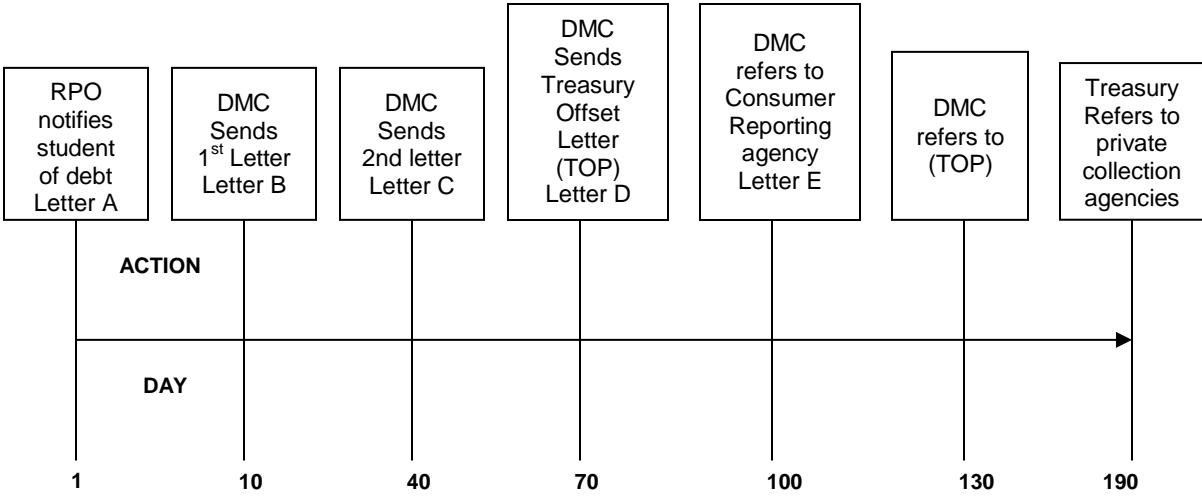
RPO notifies student of debt Letter A

DMC Sends 1$^{st}$ Letter Letter B

DMC Sends 2nd letter Letter C

DMC Sends Treasury Offset Letter (TOP) Letter D

DMC refers to Consumer Reporting agency Letter E

DMC refers to (TOP)

Treasury Refers to private collection agencies

ACTION

DAY

1

10

40

70

100

130

190